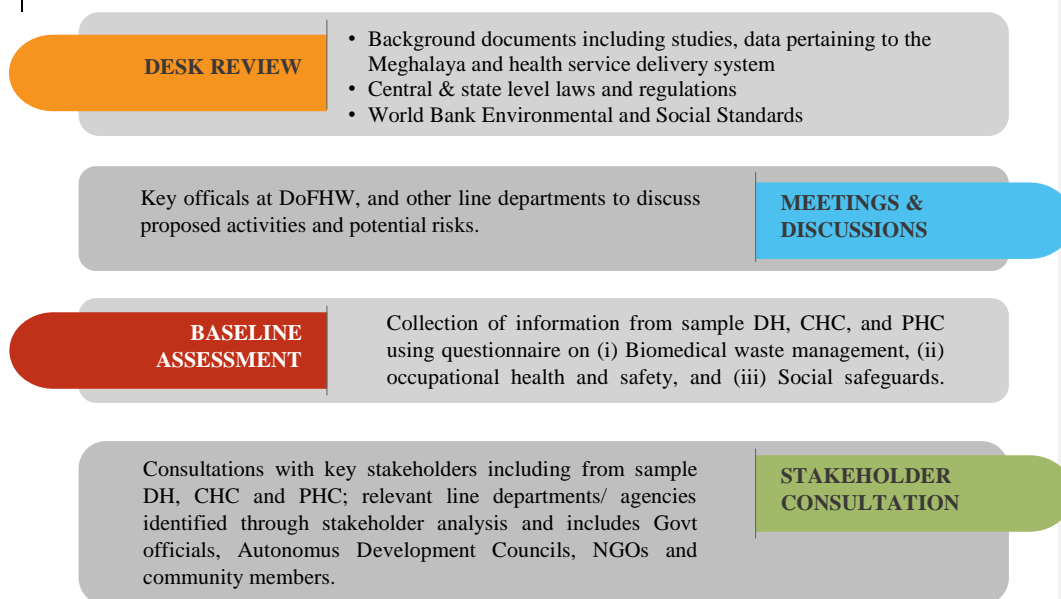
DESK REVIEW

• Background documents including studies, data pertaining to the Meghalaya and health service delivery system
• Central & state level laws and regulations
• World Bank Environmental and Social Standards

Key officals at DoFHW, and other line departments to discuss proposed activities and potential risks.

MEETINGS & DISCUSSIONS

BASELINE ASSESSMENT

Collection of information from sample DH, CHC, and PHC using questionnaire on (i) Biomedical waste management, (ii) occupational health and safety, and (iii) Social safeguards.

Consultations with key stakeholders including from sample DH, CHC and PHC; relevant line departments/ agencies identified through stakeholder analysis and includes Govt officials, Autonomus Development Councils, NGOs and community members.

STAKEHOLDER CONSULTATION